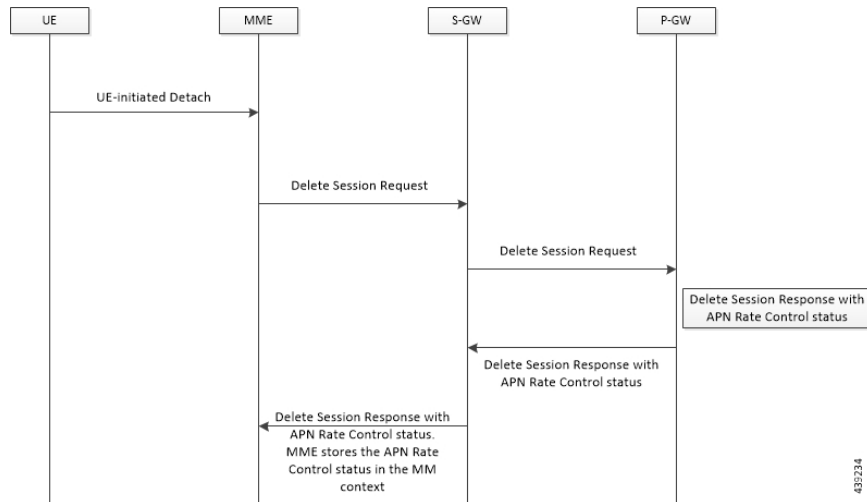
UE

MME

S-GW

P-GW

UE-initiated Detach

Delete Session Request

Delete Session Request

Delete Session Response with APN Rate Control status

Delete Session Response with APN Rate Control status

Delete Session Response with APN Rate Control status. MME stores the APN Rate Control status in the MM context

439234